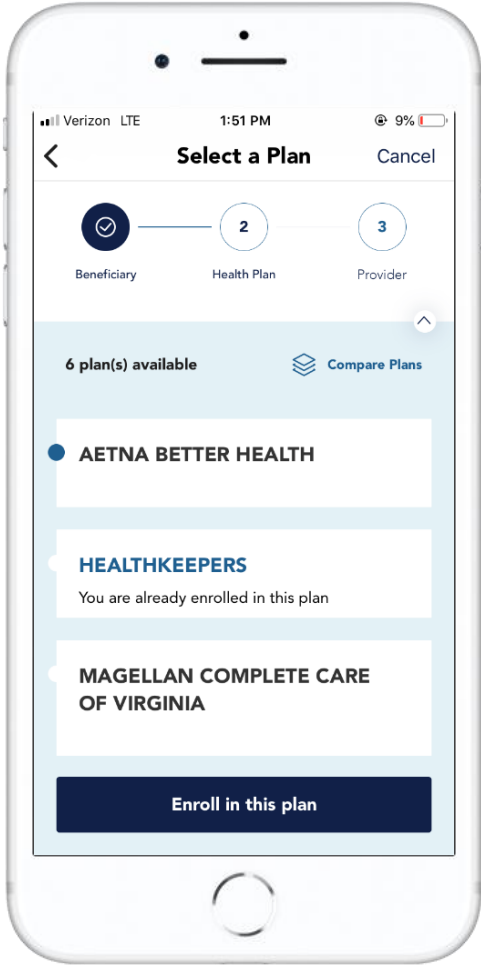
Verizon LTE 1:51 PM 9%

Select a Plan Cancel

Beneficiary 2 Health Plan 3 Provider

6 plan(s) available Compare Plans

AETNA BETTER HEALTH

HEALTHKEEPERS
You are already enrolled in this plan

MAGELLAN COMPLETE CARE OF VIRGINIA

Enroll in this plan